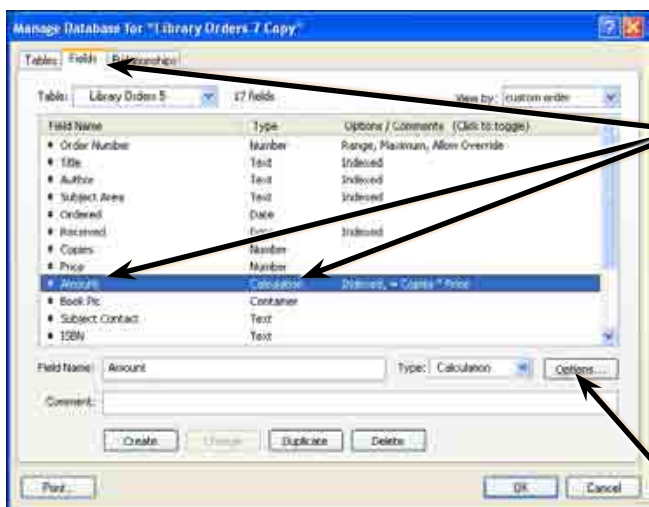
Manage Database for "Library Orders 7 Copy"

Tables | Fields | Relationships

Table: Library Orders 5 | 17 fields | View by: custom order

| Field Name | Type | Options / Comments (Click to toggle) |
|---|---|---|
| Order Number | Number | Range, Maximum, Allow Override |
| Title | Text | Indexed |
| Author | Text | Indexed |
| Subject Area | Text | Indexed |
| Ordered | Date | |
| Received | Date | Indexed |
| Copies | Number | |
| Price | Number | |
| Amount | Calculation | Indexed, = Copies * Price |
| Book Pic | Container | |
| Subject Contact | Text | |
| ISBN | Text | |

Field Name: Amount | Type: Calculation | Options...

Comment:

Create | Change | Duplicate | Delete

Print... | OK | Cancel